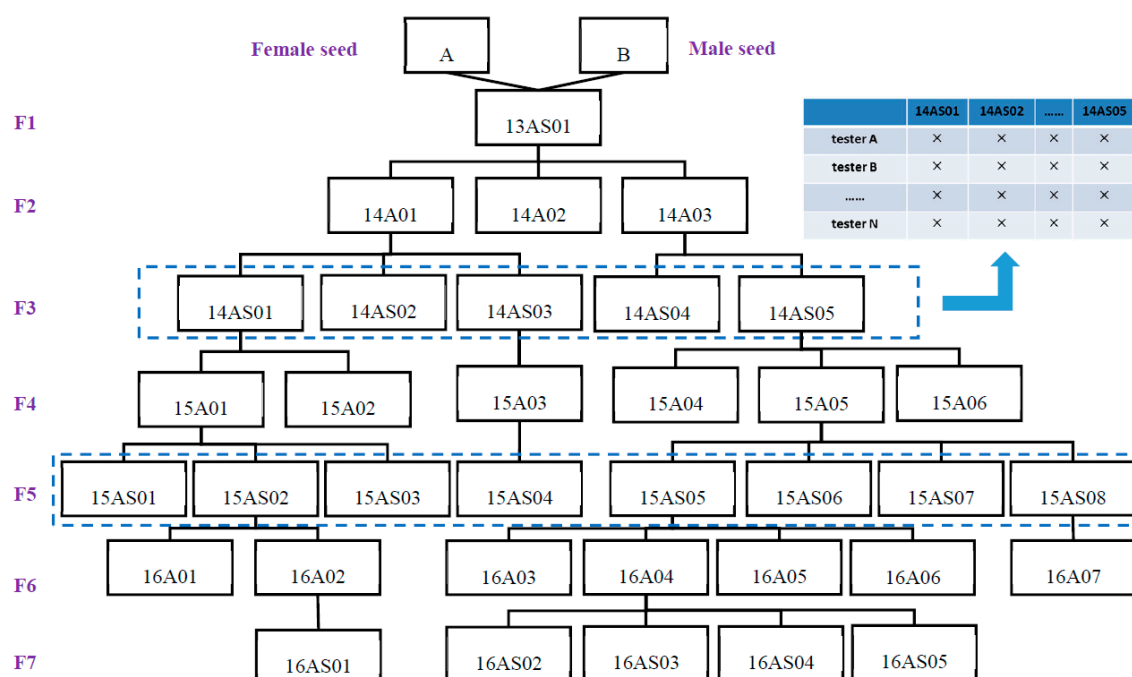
Female seed

A

B

Male seed

F1

13AS01

|  | 14AS01 | 14AS02 | ...... | 14AS05 |
|---|---|---|---|---|
| tester A | × | × | × | × |
| tester B | × | × | × | × |
| ...... | × | × | × | × |
| tester N | × | × | × | × |

F2

14A01

14A02

14A03

F3

14AS01

14AS02

14AS03

14AS04

14AS05

F4

15A01

15A02

15A03

15A04

15A05

15A06

F5

15AS01

15AS02

15AS03

15AS04

15AS05

15AS06

15AS07

15AS08

F6

16A01

16A02

16A03

16A04

16A05

16A06

16A07

F7

16AS01

16AS02

16AS03

16AS04

16AS05